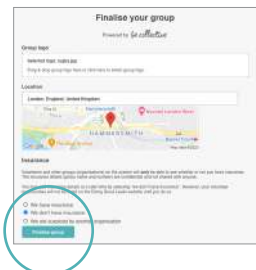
Finalise your group

Powered by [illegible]

Group logo

Selected logo_main.jpg

Drag & drop group logo here or click here to select group logo

Location

London, England, United Kingdom

HAMMERSMITH

Google

Insurance

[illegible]

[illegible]

We have insurance

We don't have insurance

We are covered by another organisation

Finalise group